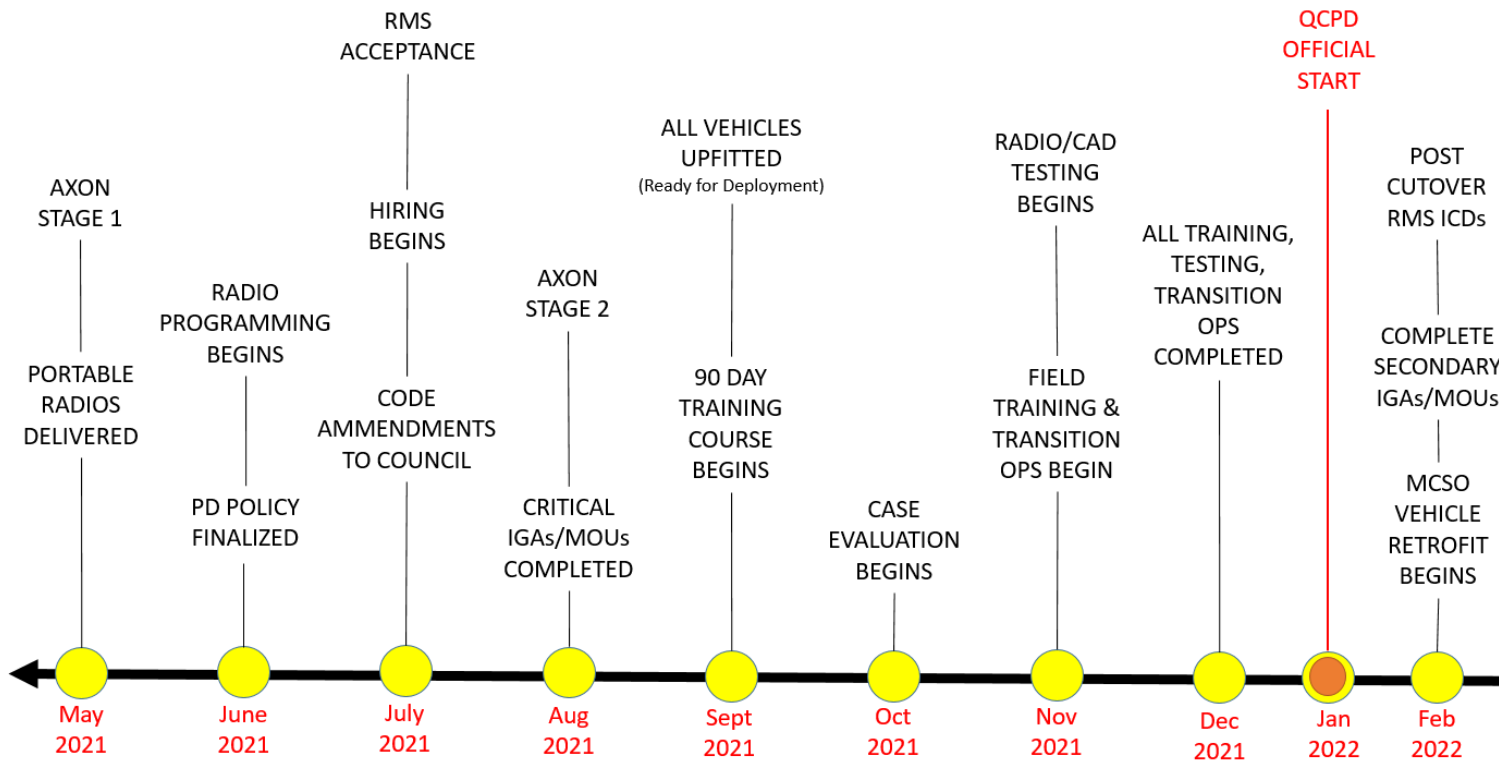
AXON STAGE 1

PORTABLE RADIOS DELIVERED

May 2021

RADIO PROGRAMMING BEGINS

PD POLICY FINALIZED

June 2021

RMS ACCEPTANCE

HIRING BEGINS

CODE AMMENDMENTS TO COUNCIL

July 2021

AXON STAGE 2

CRITICAL IGAs/MOUs COMPLETED

Aug 2021

ALL VEHICLES UPFITTED
(Ready for Deployment)

90 DAY TRAINING COURSE BEGINS

Sept 2021

CASE EVALUATION BEGINS

Oct 2021

RADIO/CAD TESTING BEGINS

FIELD TRAINING & TRANSITION OPS BEGIN

Nov 2021

ALL TRAINING, TESTING, TRANSITION OPS COMPLETED

Dec 2021

QCPD OFFICIAL START

Jan 2022

POST CUTOVER RMS ICDs

COMPLETE SECONDARY IGAs/MOUs

MCSO VEHICLE RETROFIT BEGINS

Feb 2022